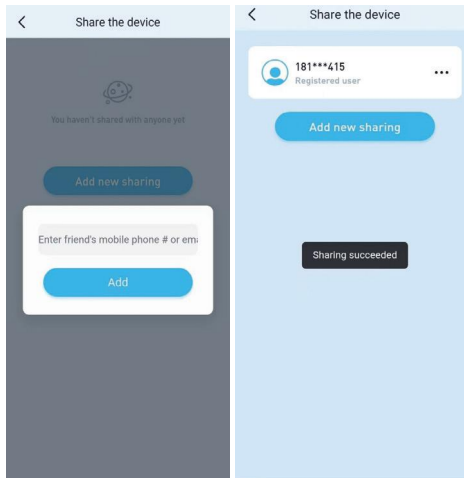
<

Share the device

You haven't shared with anyone yet

Add new sharing

Enter friend's mobile phone # or ema

Add

<

Share the device

181***415

Registered user

•••

Add new sharing

Sharing succeeded